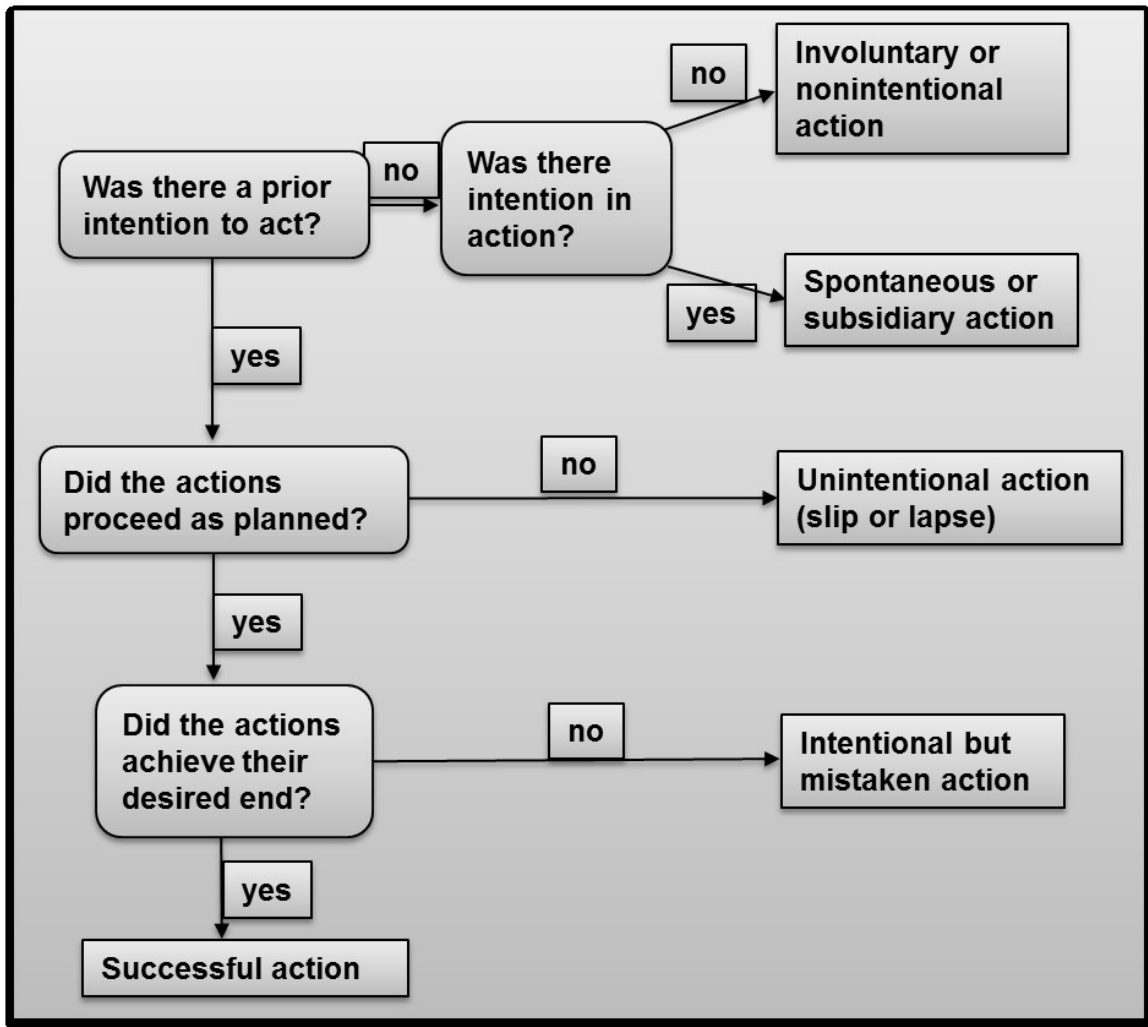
Was there a prior intention to act?

no

Was there intention in action?

no

Involuntary or nonintentional action

yes

Spontaneous or subsidiary action

yes

Did the actions proceed as planned?

no

Unintentional action (slip or lapse)

yes

Did the actions achieve their desired end?

no

Intentional but mistaken action

yes

Successful action